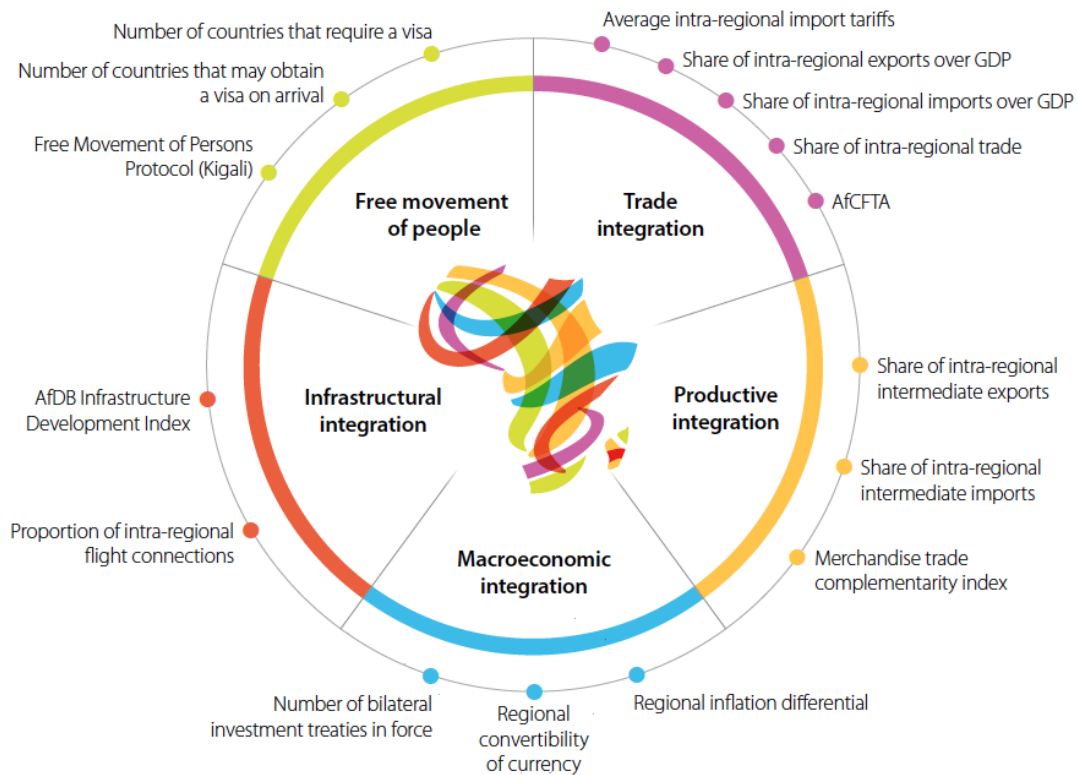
Number of countries that require a visa

Number of countries that may obtain a visa on arrival

Free Movement of Persons Protocol (Kigali)

Average intra-regional import tariffs

Share of intra-regional exports over GDP

Share of intra-regional imports over GDP

Share of intra-regional trade

AfCFTA

Free movement of people

Trade integration

Infrastructural integration

Productive integration

Macroeconomic integration

AfDB Infrastructure Development Index

Proportion of intra-regional flight connections

Share of intra-regional intermediate exports

Share of intra-regional intermediate imports

Merchandise trade complementarity index

Number of bilateral investment treaties in force

Regional convertibility of currency

Regional inflation differential